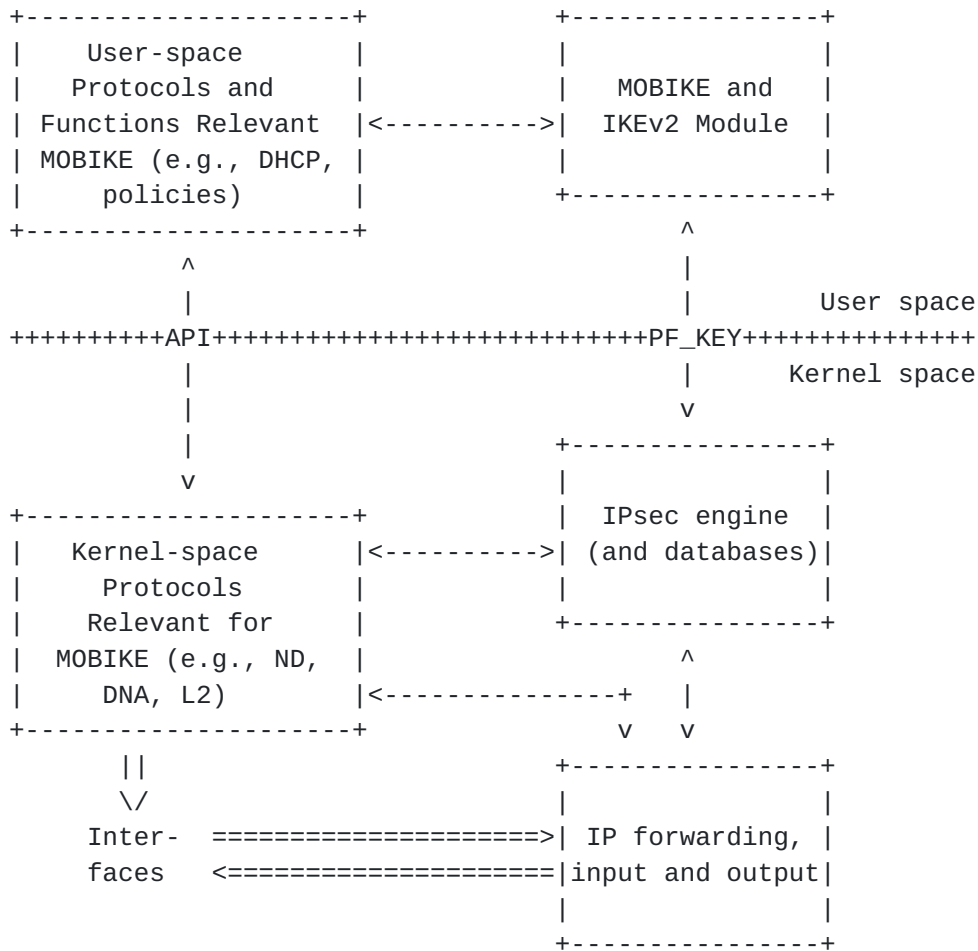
User-space Protocols and Functions Relevant MOBIKE (e.g., DHCP, policies)

MOBIKE and IKEv2 Module

User space

API

PF_KEY

Kernel space

IPsec engine (and databases)

Kernel-space Protocols Relevant for MOBIKE (e.g., ND, DNA, L2)

Inter- faces

IP forwarding, input and output